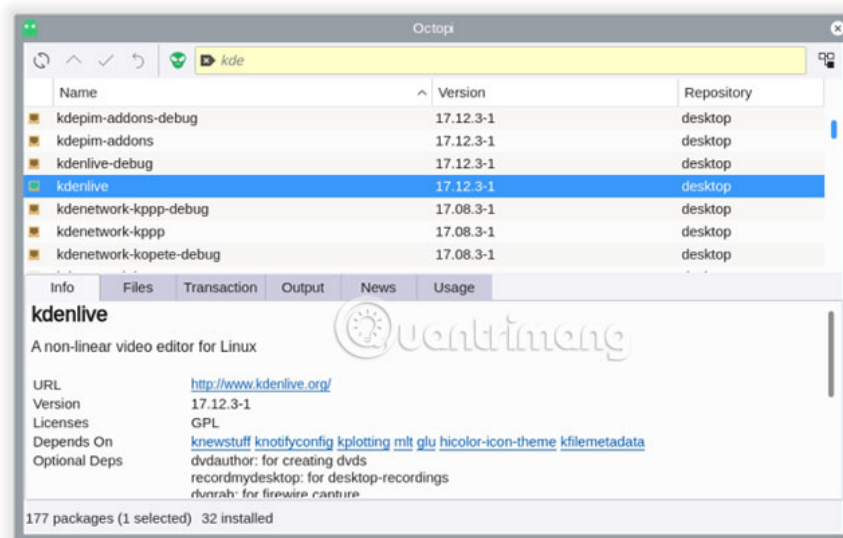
Octopi

kde

| Name | Version | Repository |
|---|---|---|
| kdepim-addons-debug | 17.12.3-1 | desktop |
| kdepim-addons | 17.12.3-1 | desktop |
| kdenlive-debug | 17.12.3-1 | desktop |
| kdenlive | 17.12.3-1 | desktop |
| kdenetwork-kppp-debug | 17.08.3-1 | desktop |
| kdenetwork-kppp | 17.08.3-1 | desktop |
| kdenetwork-kopete-debug | 17.08.3-1 | desktop |

Info Files Transaction Output News Usage

kdenlive

A non-linear video editor for Linux

URL http://www.kdenlive.org/
Version 17.12.3-1
Licenses GPL
Depends On knewstuff knotifyconfig kplotting mlt glu hicolor-icon-theme kfilemetadata
Optional Deps dvdauthor: for creating dvds
recordmydesktop: for desktop-recordings
dvgrab: for firewire capture

Quantrimang

177 packages (1 selected) 32 installed